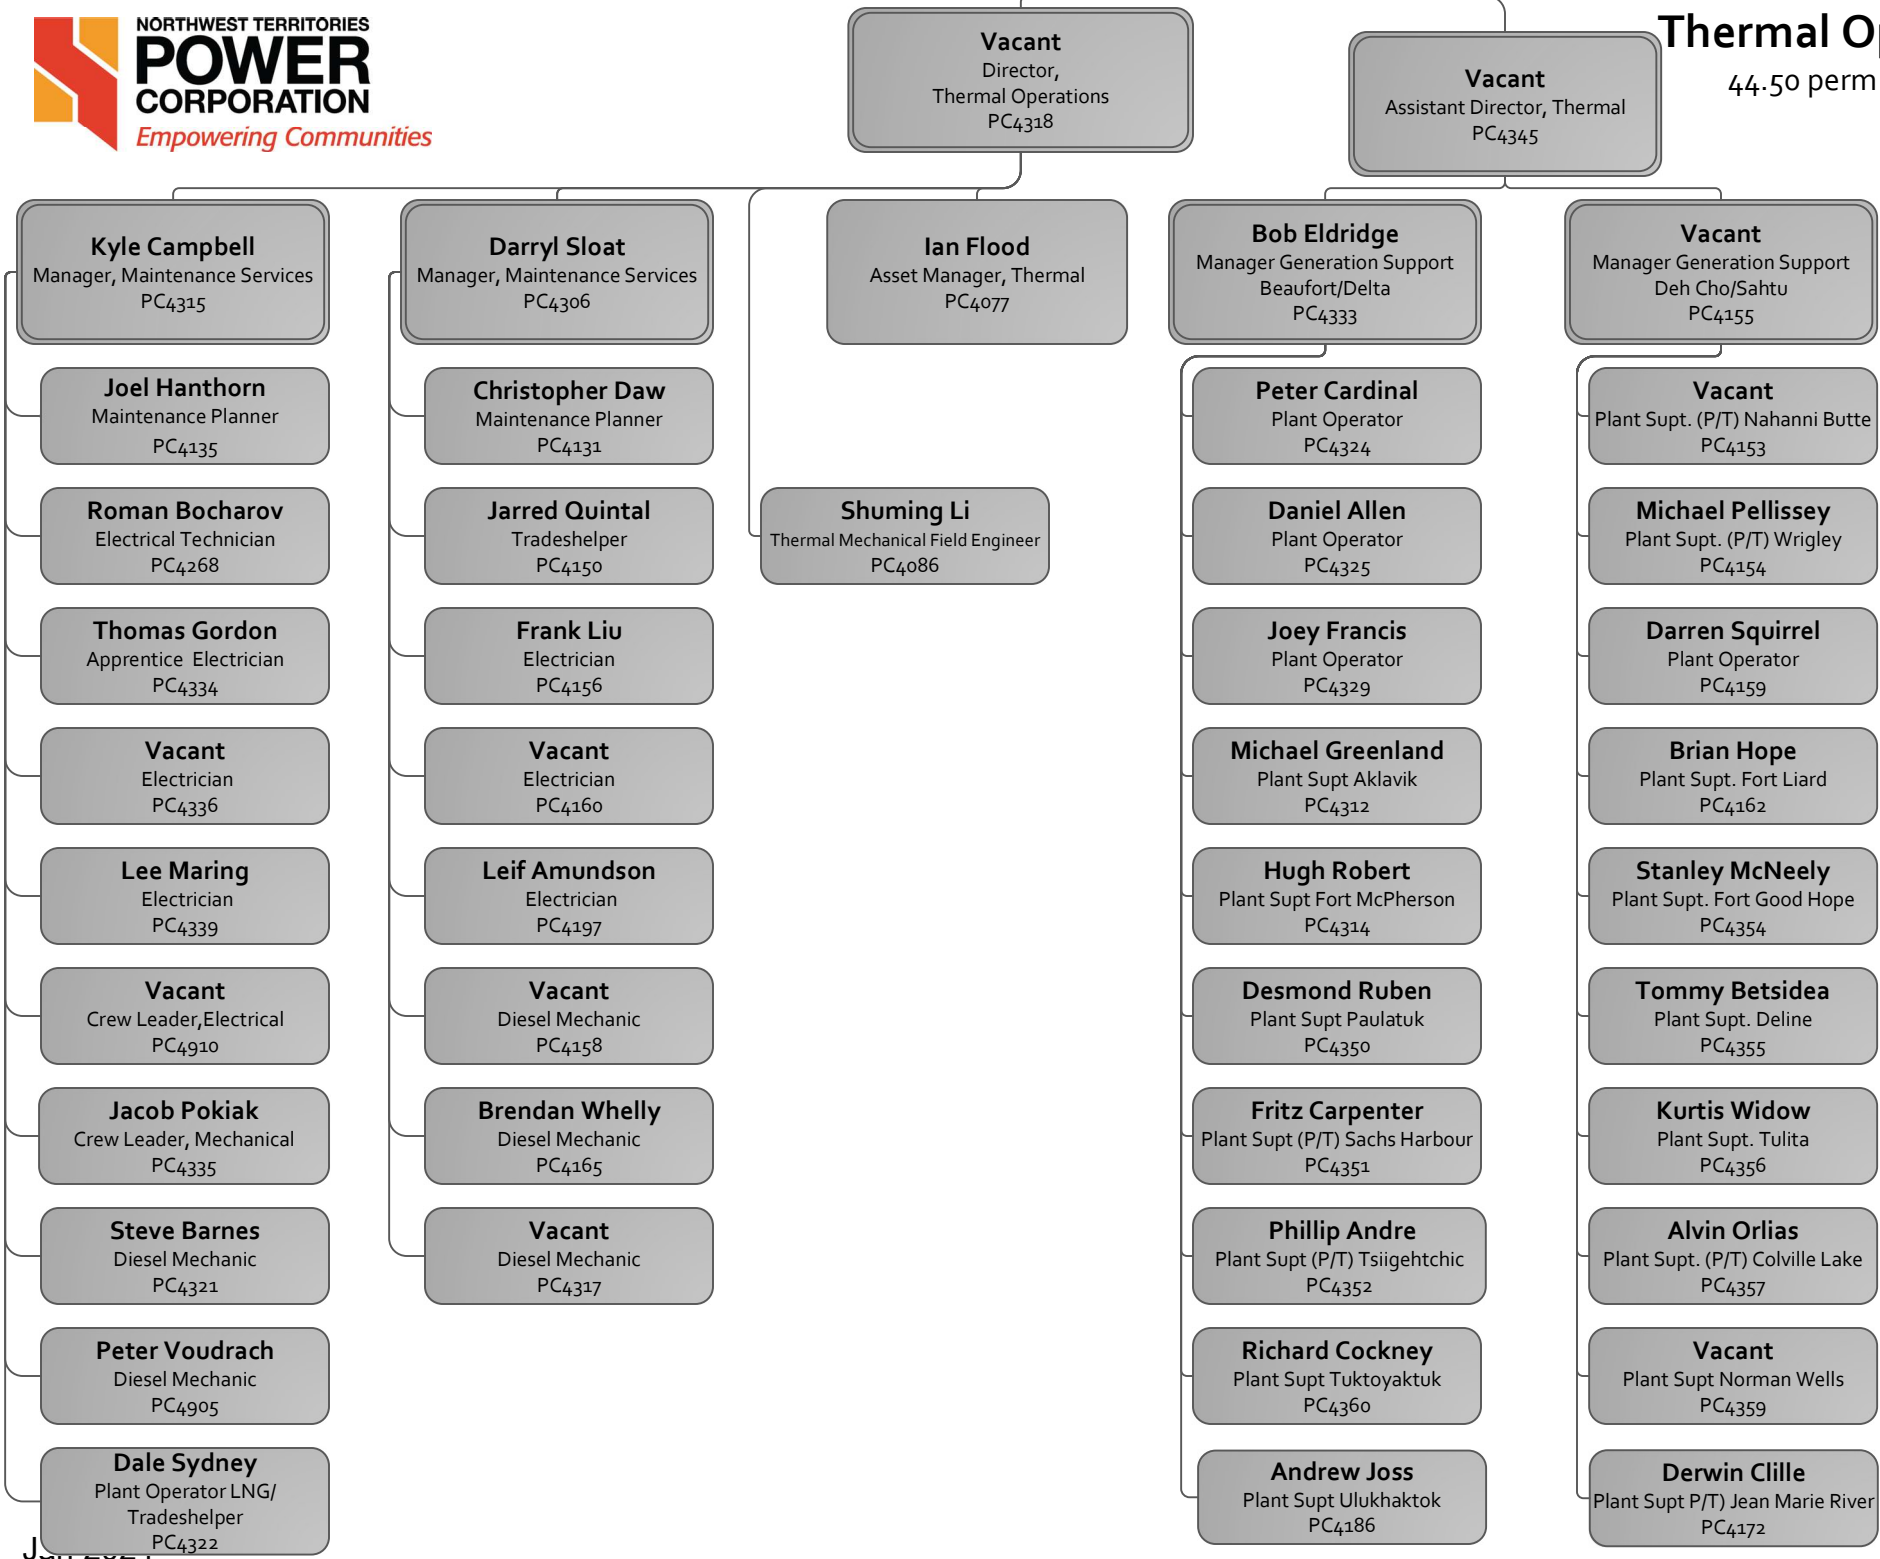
NORTHWEST TERRITORIES
POWER
CORPORATION
Empowering Communities

Vacant
Director,
Thermal Operations
PC4318

Vacant
Assistant Director, Thermal
PC4345

Thermal O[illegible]
44.50 perm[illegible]

Kyle Campbell
Manager, Maintenance Services
PC4315

Joel Hanthorn
Maintenance Planner
PC4135

Roman Bocharov
Electrical Technician
PC4268

Thomas Gordon
Apprentice Electrician
PC4334

Vacant
Electrician
PC4336

Lee Maring
Electrician
PC4339

Vacant
Crew Leader,Electrical
PC4910

Jacob Pokiak
Crew Leader, Mechanical
PC4335

Steve Barnes
Diesel Mechanic
PC4321

Peter Voudrach
Diesel Mechanic
PC4905

Dale Sydney
Plant Operator LNG/
Tradeshelper
PC4322

Darryl Sloat
Manager, Maintenance Services
PC4306

Christopher Daw
Maintenance Planner
PC4131

Jarred Quintal
Tradeshelper
PC4150

Frank Liu
Electrician
PC4156

Vacant
Electrician
PC4160

Leif Amundson
Electrician
PC4197

Vacant
Diesel Mechanic
PC4158

Brendan Whelly
Diesel Mechanic
PC4165

Vacant
Diesel Mechanic
PC4317

Ian Flood
Asset Manager, Thermal
PC4077

Shuming Li
Thermal Mechanical Field Engineer
PC4086

Bob Eldridge
Manager Generation Support
Beaufort/Delta
PC4333

Peter Cardinal
Plant Operator
PC4324

Daniel Allen
Plant Operator
PC4325

Joey Francis
Plant Operator
PC4329

Michael Greenland
Plant Supt Aklavik
PC4312

Hugh Robert
Plant Supt Fort McPherson
PC4314

Desmond Ruben
Plant Supt Paulatuk
PC4350

Fritz Carpenter
Plant Supt (P/T) Sachs Harbour
PC4351

Phillip Andre
Plant Supt (P/T) Tsiigehtchic
PC4352

Richard Cockney
Plant Supt Tuktoyaktuk
PC4360

Andrew Joss
Plant Supt Ulukhaktok
PC4186

Vacant
Manager Generation Support
Deh Cho/Sahtu
PC4155

Vacant
Plant Supt. (P/T) Nahanni Butte
PC4153

Michael Pellissey
Plant Supt. (P/T) Wrigley
PC4154

Darren Squirrel
Plant Operator
PC4159

Brian Hope
Plant Supt. Fort Liard
PC4162

Stanley McNeely
Plant Supt. Fort Good Hope
PC4354

Tommy Betsidea
Plant Supt. Deline
PC4355

Kurtis Widow
Plant Supt. Tulita
PC4356

Alvin Orlias
Plant Supt. (P/T) Colville Lake
PC4357

Vacant
Plant Supt Norman Wells
PC4359

Derwin Clille
Plant Supt P/T) Jean Marie River
PC4172

Jan 2021